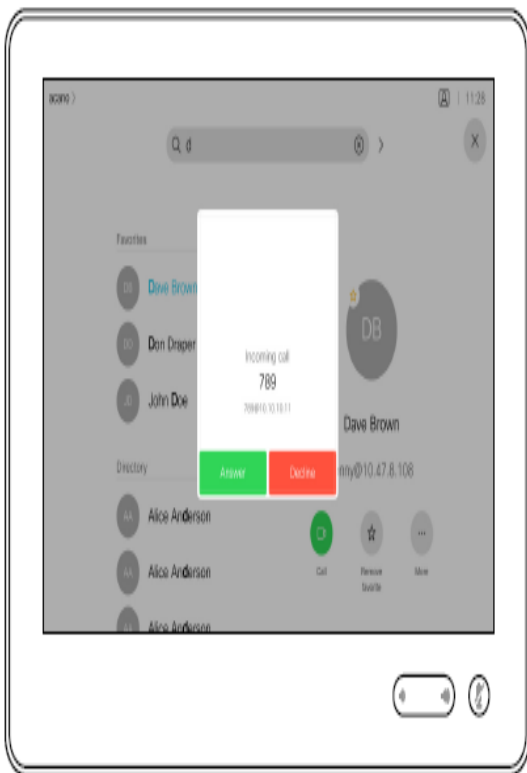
acano >

11:28

d

>

Favorites

DB Dave Brown

DD Don Draper

JD John Doe

Directory

AA Alice Anderson

AA Alice Anderson

AA Alice Anderson

Incoming call

789

789@10.10.10.11

Answer

Decline

DB

Dave Brown

nny@10.47.8.108

Call

Remove favorite

More